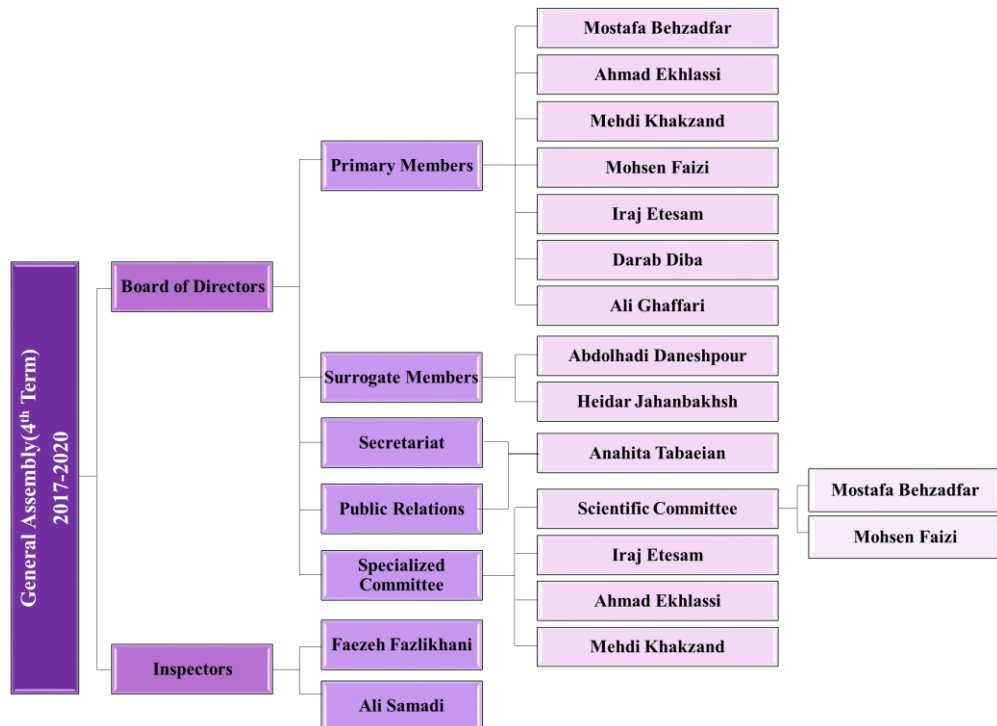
General Assembly($4^{th}$ Term)
2017-2020

Board of Directors

Primary Members

Mostafa Behzadfar

Ahmad Ekhlassi

Mehdi Khakzand

Mohsen Faizi

Iraj Etesam

Darab Diba

Ali Ghaffari

Surrogate Members

Abdolhadi Daneshpour

Heidar Jahanbakhsh

Secretariat

Public Relations

Anahita Tabaeian

Specialized Committee

Scientific Committee

Mostafa Behzadfar

Mohsen Faizi

Iraj Etesam

Ahmad Ekhlassi

Mehdi Khakzand

Inspectors

Faezeh Fazlikhani

Ali Samadi